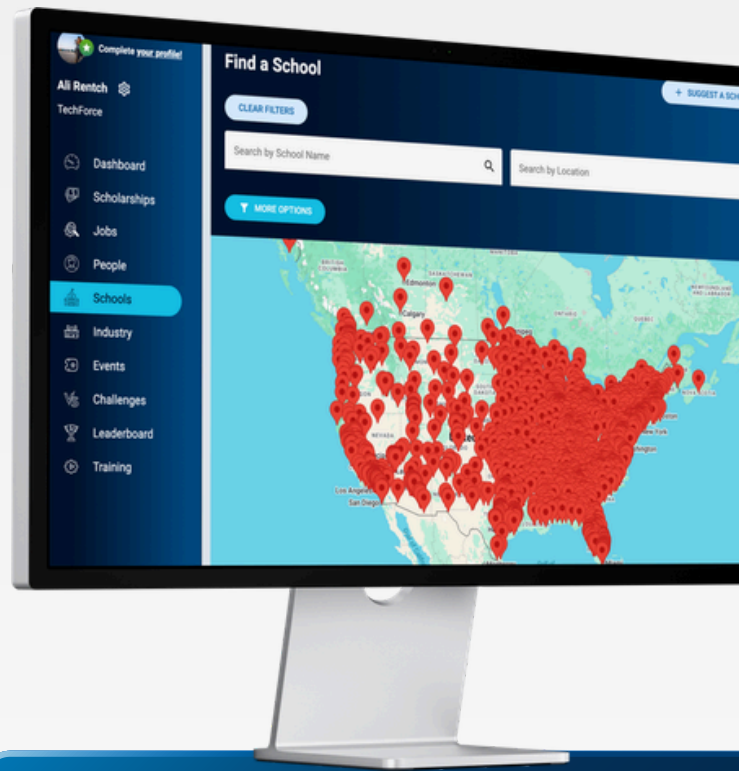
Complete your profile!

Ali Rentch

TechForce

Dashboard

Scholarships

Jobs

People

Schools

Industry

Events

Challenges

Leaderboard

Training

Find a School

CLEAR FILTERS

+ SUGGEST A SCH

Search by School Name

Search by Location

MORE OPTIONS

BRITISH COLUMBIA

Edmonton

SASKATCHEWAN

Calgary

NEWFOUNDLAND AND LABRADOR

NEVADA

United States

New York

Washington

Los Angeles

San Diego

NOVA SCOTIA